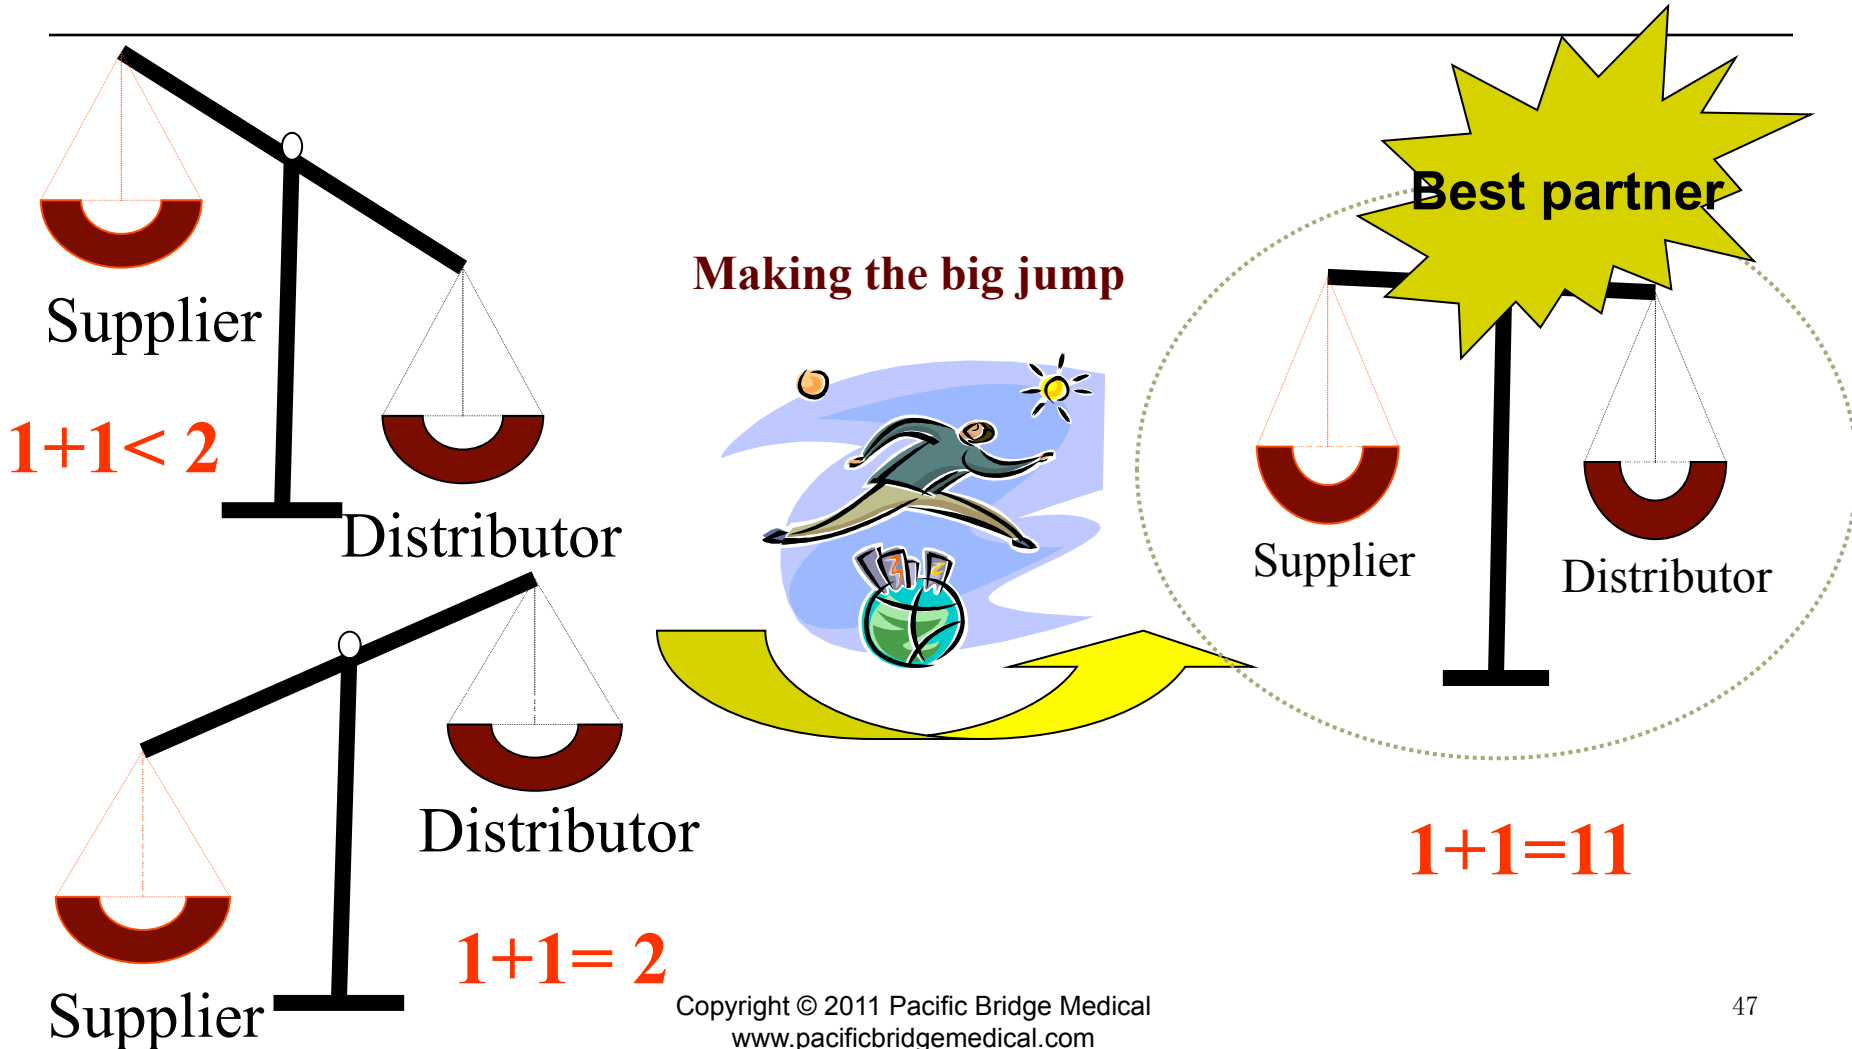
Supplier

1+1< 2

Distributor

Making the big jump

Best partner

Supplier

Distributor

Distributor

Supplier

1+1= 2

1+1=11

Copyright © 2011 Pacific Bridge Medical
www.pacificbridgemedical.com

47